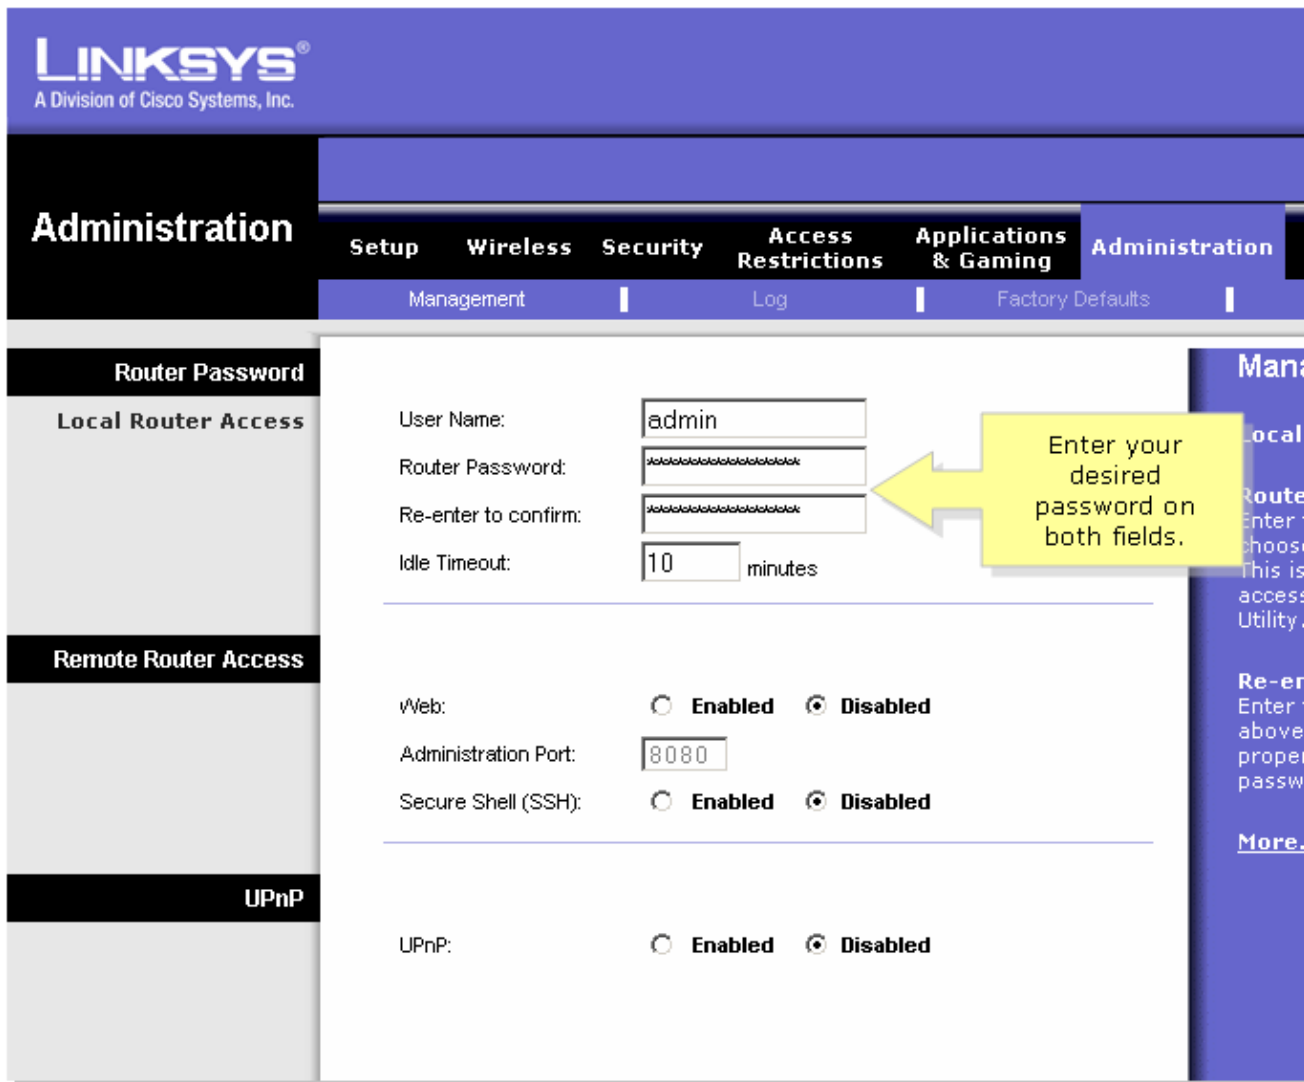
LINKSYS®
A Division of Cisco Systems, Inc.

Administration

Setup | Wireless | Security | Access Restrictions | Applications & Gaming | Administration

Management | Log | Factory Defaults

Router Password

Local Router Access

User Name: admin

Router Password: ****************

Re-enter to confirm: ****************

Idle Timeout: 10 minutes

Enter your desired password on both fields.

Remote Router Access

Web: Enabled Disabled

Administration Port: 8080

Secure Shell (SSH): Enabled Disabled

UPnP

UPnP: Enabled Disabled

Mana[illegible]

Local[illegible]

Route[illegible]
Enter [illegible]
choos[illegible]
This is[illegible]
access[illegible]
Utility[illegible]

Re-en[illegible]
Enter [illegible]
above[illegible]
proper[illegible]
passw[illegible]

More.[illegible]